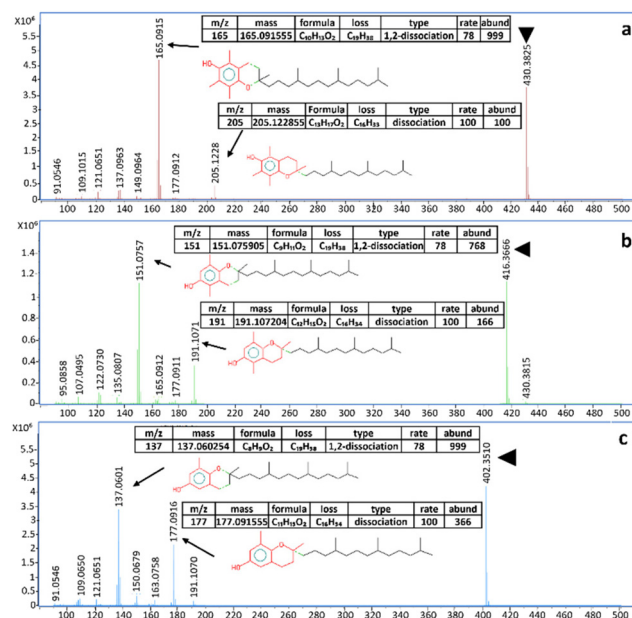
X10$^6$
5.5
5
4.5
4
3.5
3
2.5
2
1.5
1
0.5
0

a

| m/z | mass | formula | loss | type | rate | abund |
|---|---|---|---|---|---|---|
| 165 | 165.091555 | $C_{10}H_{13}O_2$ | $C_{19}H_{38}$ | 1,2-dissociation | 78 | 999 |

| m/z | mass | Formula | loss | type | rate | abund |
|---|---|---|---|---|---|---|
| 205 | 205.122855 | $C_{13}H_{17}O_2$ | $C_{16}H_{33}$ | dissociation | 100 | 100 |

HO

91.0546
109.1015
121.0651
137.0963
149.0964
165.0915
177.0912
205.1228
430.3825

100 120 140 160 180 200 220 240 260 280 300 320 340 360 380 400 420 440 460 480 500

X10$^6$
1.4
1.2
1
0.8
0.6
0.4
0.2
0

b

| m/z | mass | formula | loss | type | rate | abund |
|---|---|---|---|---|---|---|
| 151 | 151.075905 | $C_9H_{11}O_2$ | $C_{19}H_{38}$ | 1,2-dissociation | 78 | 768 |

| m/z | mass | formula | loss | type | rate | abund |
|---|---|---|---|---|---|---|
| 191 | 191.107204 | $C_{12}H_{15}O_2$ | $C_{16}H_{34}$ | dissociation | 100 | 166 |

HO

95.0858
107.0495
122.0730
135.0807
151.0757
165.0912
177.0911
191.1071
416.3666
430.3815

100 120 140 160 180 200 220 240 260 280 300 320 340 360 380 400 420 440 460 480 500

X10$^6$
5.5
5
4.5
4
3.5
3
2.5
2
1.5
1
0.5
0

c

| m/z | mass | formula | loss | type | rate | abund |
|---|---|---|---|---|---|---|
| 137 | 137.060254 | $C_8H_9O_2$ | $C_{19}H_{38}$ | 1,2-dissociation | 78 | 999 |

| m/z | mass | formula | loss | type | rate | abund |
|---|---|---|---|---|---|---|
| 177 | 177.091555 | $C_{11}H_{13}O_2$ | $C_{16}H_{34}$ | dissociation | 100 | 366 |

HO

91.0546
109.0650
121.0651
137.0601
150.0679
163.0758
177.0916
191.1070
402.3510

100 120 140 160 180 200 220 240 260 280 300 320 340 360 380 400 420 440 460 480 500